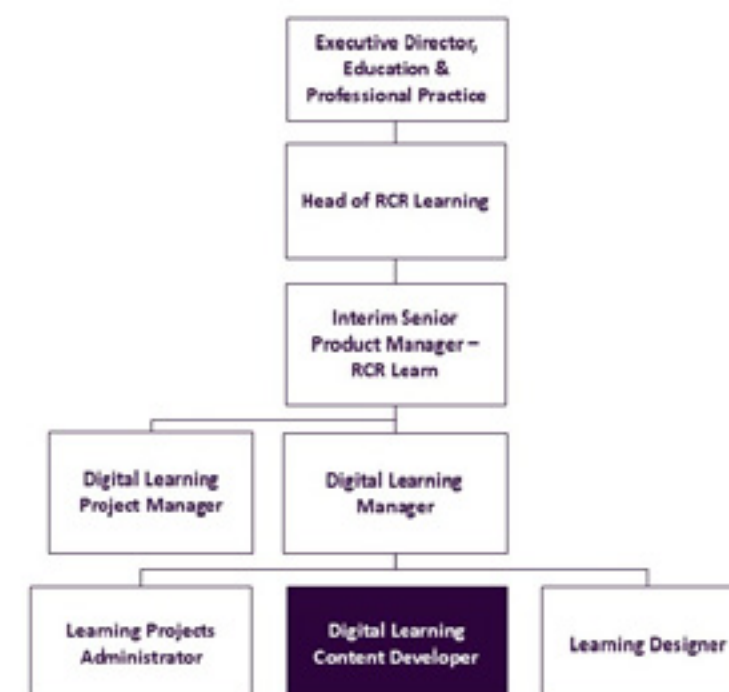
Executive Director, Education & Professional Practice

Head of RCR Learning

Interim Senior Product Manager – RCR Learn

Digital Learning Project Manager

Digital Learning Manager

Learning Projects Administrator

Digital Learning Content Developer

Learning Designer